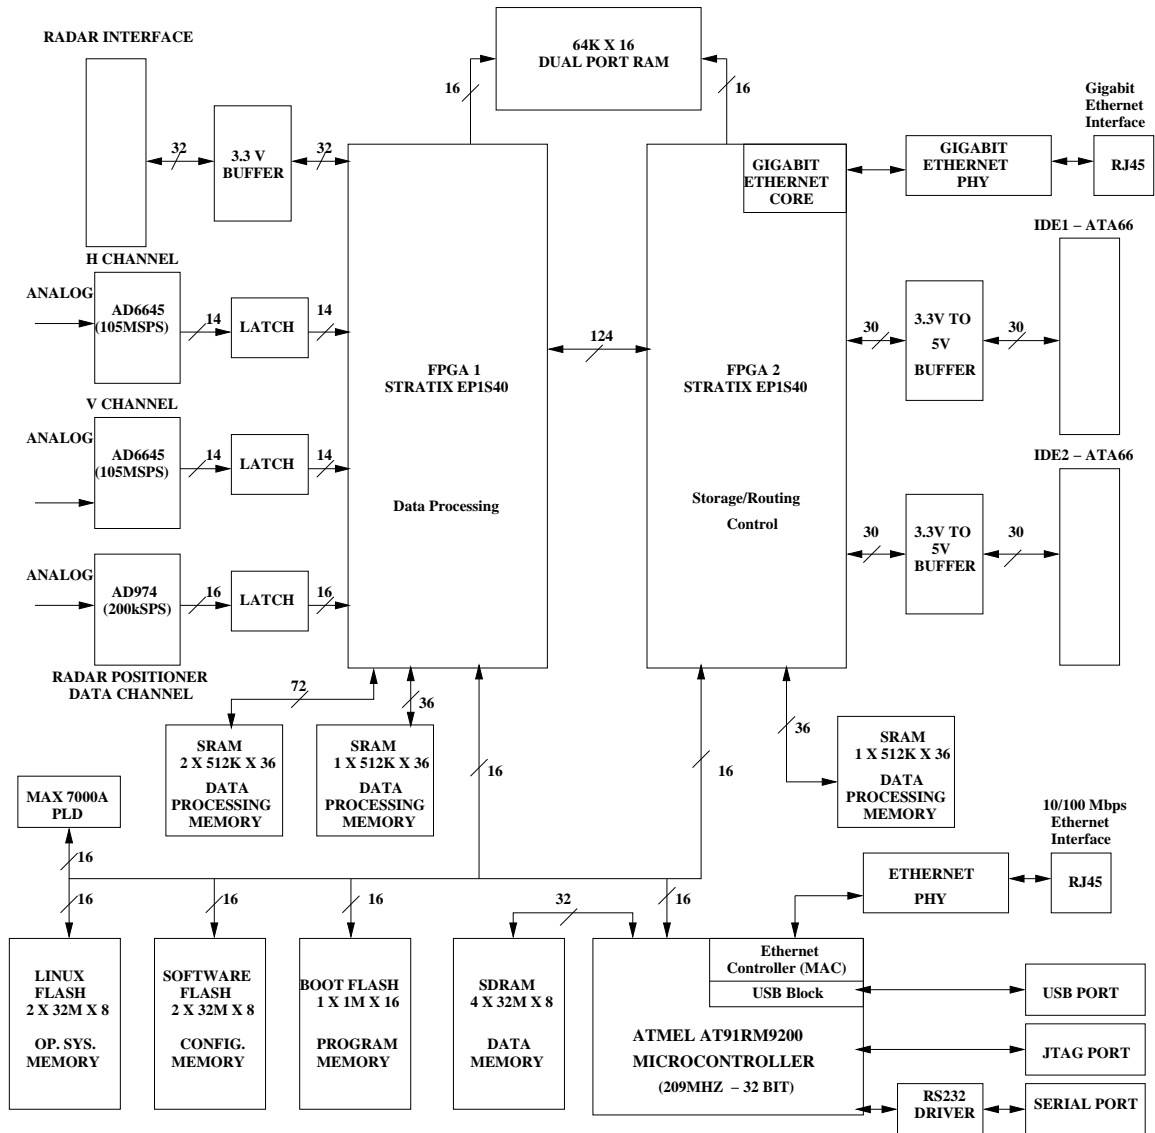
RADAR INTERFACE

64K X 16
DUAL PORT RAM

16

16

Gigabit
Ethernet
Interface

32

3.3 V
BUFFER

32

GIGABIT
ETHERNET
CORE

GIGABIT
ETHERNET
PHY

RJ45

H CHANNEL

IDE1 – ATA66

ANALOG

AD6645
(105MSPS)

14

LATCH

14

124

30

3.3V TO
5V
BUFFER

30

FPGA 1
STRATIX EP1S40

FPGA 2
STRATIX EP1S40

V CHANNEL

ANALOG

AD6645
(105MSPS)

14

LATCH

14

IDE2 – ATA66

Data Processing

Storage/Routing
Control

30

3.3V TO
5V
BUFFER

30

ANALOG

AD974
(200kSPS)

16

LATCH

16

RADAR POSITIONER
DATA CHANNEL

72

36

36

SRAM
2 X 512K X 36
DATA
PROCESSING
MEMORY

SRAM
1 X 512K X 36
DATA
PROCESSING
MEMORY

16

16

SRAM
1 X 512K X 36
DATA
PROCESSING
MEMORY

MAX 7000A
PLD

10/100 Mbps
Ethernet
Interface

16

ETHERNET
PHY

RJ45

16

16

16

32

16

LINUX
FLASH
2 X 32M X 8
OP. SYS.
MEMORY

SOFTWARE
FLASH
2 X 32M X 8
CONFIG.
MEMORY

BOOT FLASH
1 X 1M X 16
PROGRAM
MEMORY

SDRAM
4 X 32M X 8
DATA
MEMORY

Ethernet
Controller (MAC)

USB Block

USB PORT

ATMEL AT91RM9200
MICROCONTROLLER
(209MHZ – 32 BIT)

JTAG PORT

RS232
DRIVER

SERIAL PORT